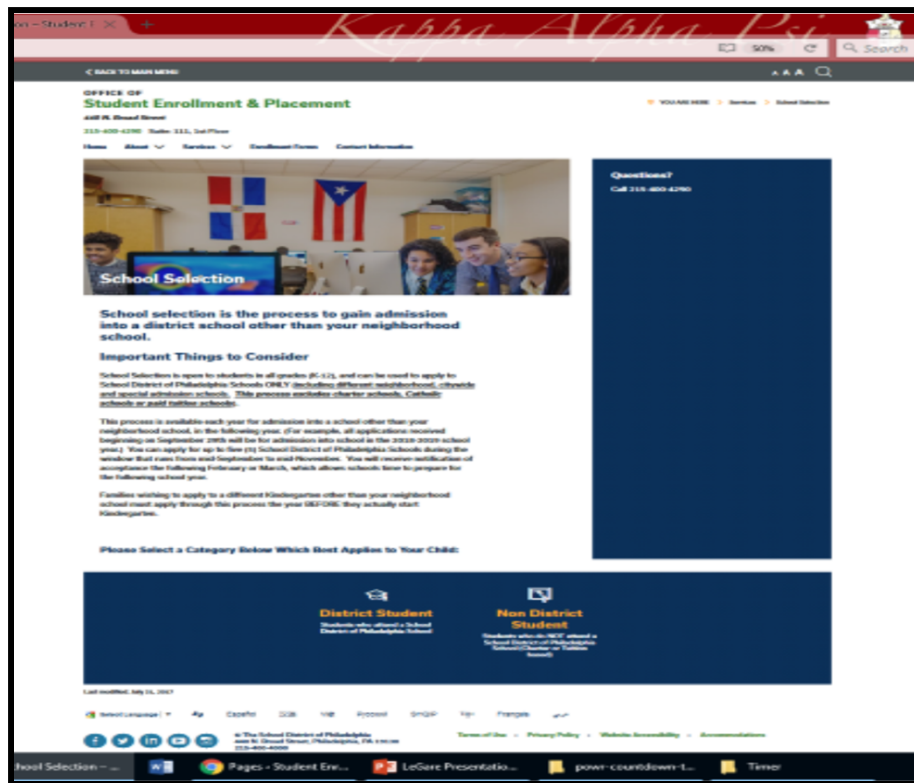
on – Student E ×  +

Kappa Alpha Psi

50%  C  Search

< BACK TO MAIN MENU  A A A

OFFICE OF
Student Enrollment & Placement
440 N. Broad Street
215-400-4290  Suite: 111, 1st Floor

YOU ARE HERE > Services > School Selection

Home  About  Services  Enrollment Forms  Contact Information

School Selection

Questions?
Call 215-400-4290

School selection is the process to gain admission into a district school other than your neighborhood school.

Important Things to Consider

School Selection is open to students in all grades (K-12), and can be used to apply to School District of Philadelphia Schools ONLY (including different neighborhood, citywide and special admission schools. This process excludes charter schools, Catholic schools or paid tuition schools).

This process is available each year for admission into a school other than your neighborhood school, in the following year. (For example, all applications received beginning on September 2016 will be for admission into school in the 2018-2019 school year.) You can apply for up to five (5) School District of Philadelphia Schools during the window that runs from mid September to mid November. You will receive notification of acceptance the following February or March, which allows schools time to prepare for the following school year.

Families wishing to apply to a different Kindergarten other than your neighborhood school must apply through this process the year BEFORE they actually start Kindergarten.

Please Select a Category Below Which Best Applies to Your Child:

District Student
Students who attend a School District of Philadelphia School

Non District Student
Students who do NOT attend a School District of Philadelphia School (Charter or Tuition based)

Last modified: July 11, 2017

Select Language  Español  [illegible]  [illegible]  Pусский  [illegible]  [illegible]  Français  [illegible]

© The School District of Philadelphia
440 N. Broad Street, Philadelphia, PA 19130
215-400-4000

Terms of Use · Privacy Policy · Website Accessibility · Accommodations

School Selection – ...  Pages - Student Enr...  LeGare Presentatio...  powr-countdown-t...  Timer